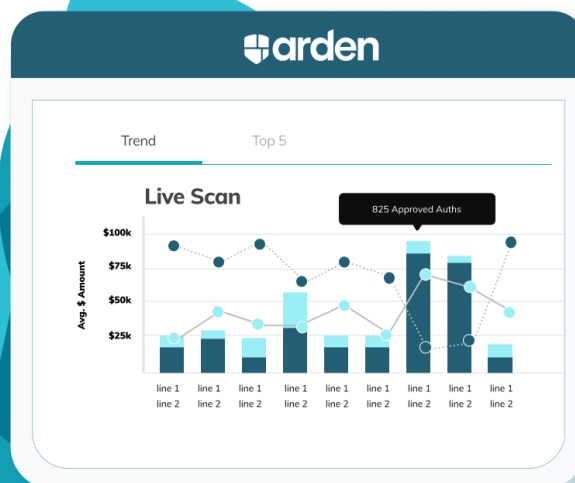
arden

Trend

Top 5

Live Scan

825 Approved Auths

Avg. $ Amount

$100k
$75k
$50k
$25k

| line 1 | line 1 | line 1 | line 1 | line 1 | line 1 | line 1 | line 1 | line 1 |
|---|---|---|---|---|---|---|---|---|
| line 2 | line 2 | line 2 | line 2 | line 2 | line 2 | line 2 | line 2 | line 2 |